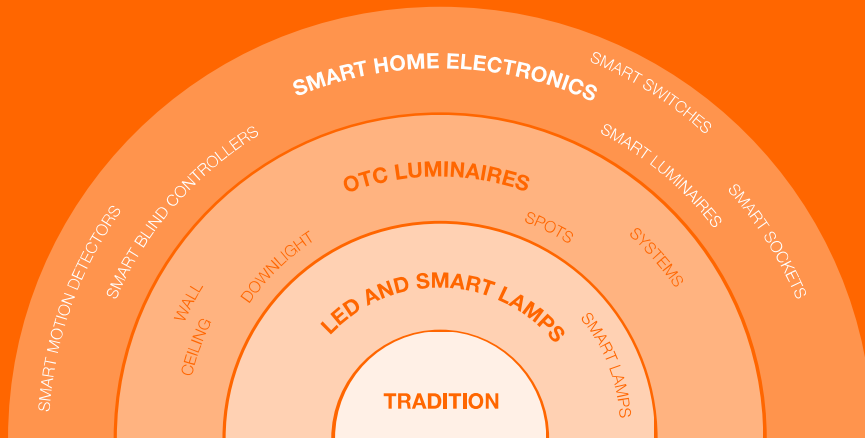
SMART HOME ELECTRONICS

SMART MOTION DETECTORS

SMART BLIND CONTROLLERS

SMART SWITCHES

SMART LUMINAIRES

SMART SOCKETS

OTC LUMINAIRES

CEILING

WALL

DOWNLIGHT

SPOTS

SYSTEMS

LED AND SMART LAMPS

SMART LAMPS

TRADITION